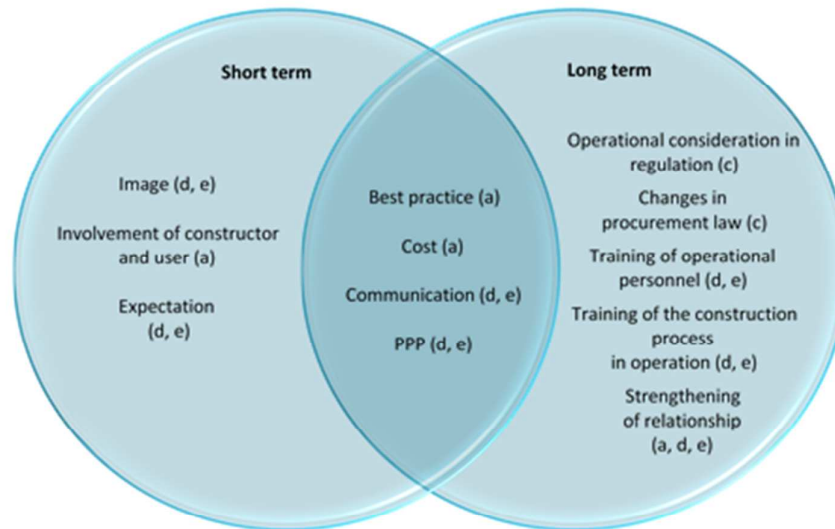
Short term

Image (d, e)

Involvement of constructor and user (a)

Expectation (d, e)

Best practice (a)

Cost (a)

Communication (d, e)

PPP (d, e)

Long term

Operational consideration in regulation (c)

Changes in procurement law (c)

Training of operational personnel (d, e)

Training of the construction process in operation (d, e)

Strengthening of relationship (a, d, e)